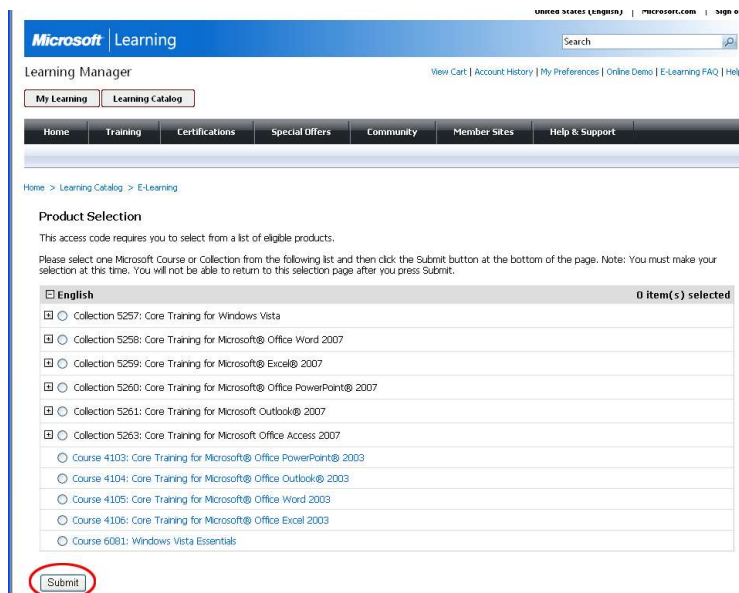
United States (English) | Microsoft.com | Sign o

Microsoft | Learning

Search

Learning Manager

View Cart | Account History | My Preferences | Online Demo | E-Learning FAQ | Hel

My Learning | Learning Catalog

Home | Training | Certifications | Special Offers | Community | Member Sites | Help & Support

Home > Learning Catalog > E-Learning

Product Selection

This access code requires you to select from a list of eligible products.

Please select one Microsoft Course or Collection from the following list and then click the Submit button at the bottom of the page. Note: You must make your selection at this time. You will not be able to return to this selection page after you press Submit.

English | 0 item(s) selected

Collection 5257: Core Training for Windows Vista

Collection 5258: Core Training for Microsoft® Office Word 2007

Collection 5259: Core Training for Microsoft® Excel® 2007

Collection 5260: Core Training for Microsoft® Office PowerPoint® 2007

Collection 5261: Core Training for Microsoft Outlook® 2007

Collection 5263: Core Training for Microsoft Office Access 2007

Course 4103: Core Training for Microsoft® Office PowerPoint® 2003

Course 4104: Core Training for Microsoft® Office Outlook® 2003

Course 4105: Core Training for Microsoft® Office Word 2003

Course 4106: Core Training for Microsoft® Office Excel 2003

Course 6081: Windows Vista Essentials

Submit